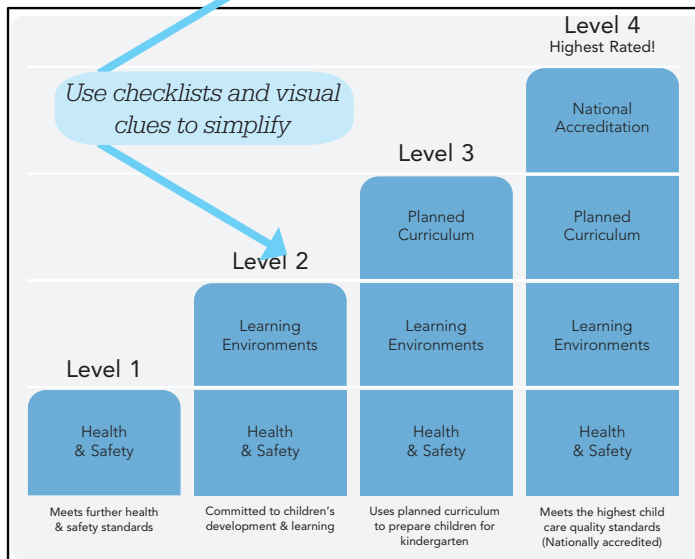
Use checklists and visual clues to simplify

Level 4
Highest Rated!

National Accreditation

Level 3

Planned Curriculum

Planned Curriculum

Level 2

Learning Environments

Learning Environments

Learning Environments

Level 1

Health & Safety

Health & Safety

Health & Safety

Health & Safety

Meets further health & safety standards

Committed to children's development & learning

Uses planned curriculum to prepare children for kindergarten

Meets the highest child care quality standards (Nationally accredited)